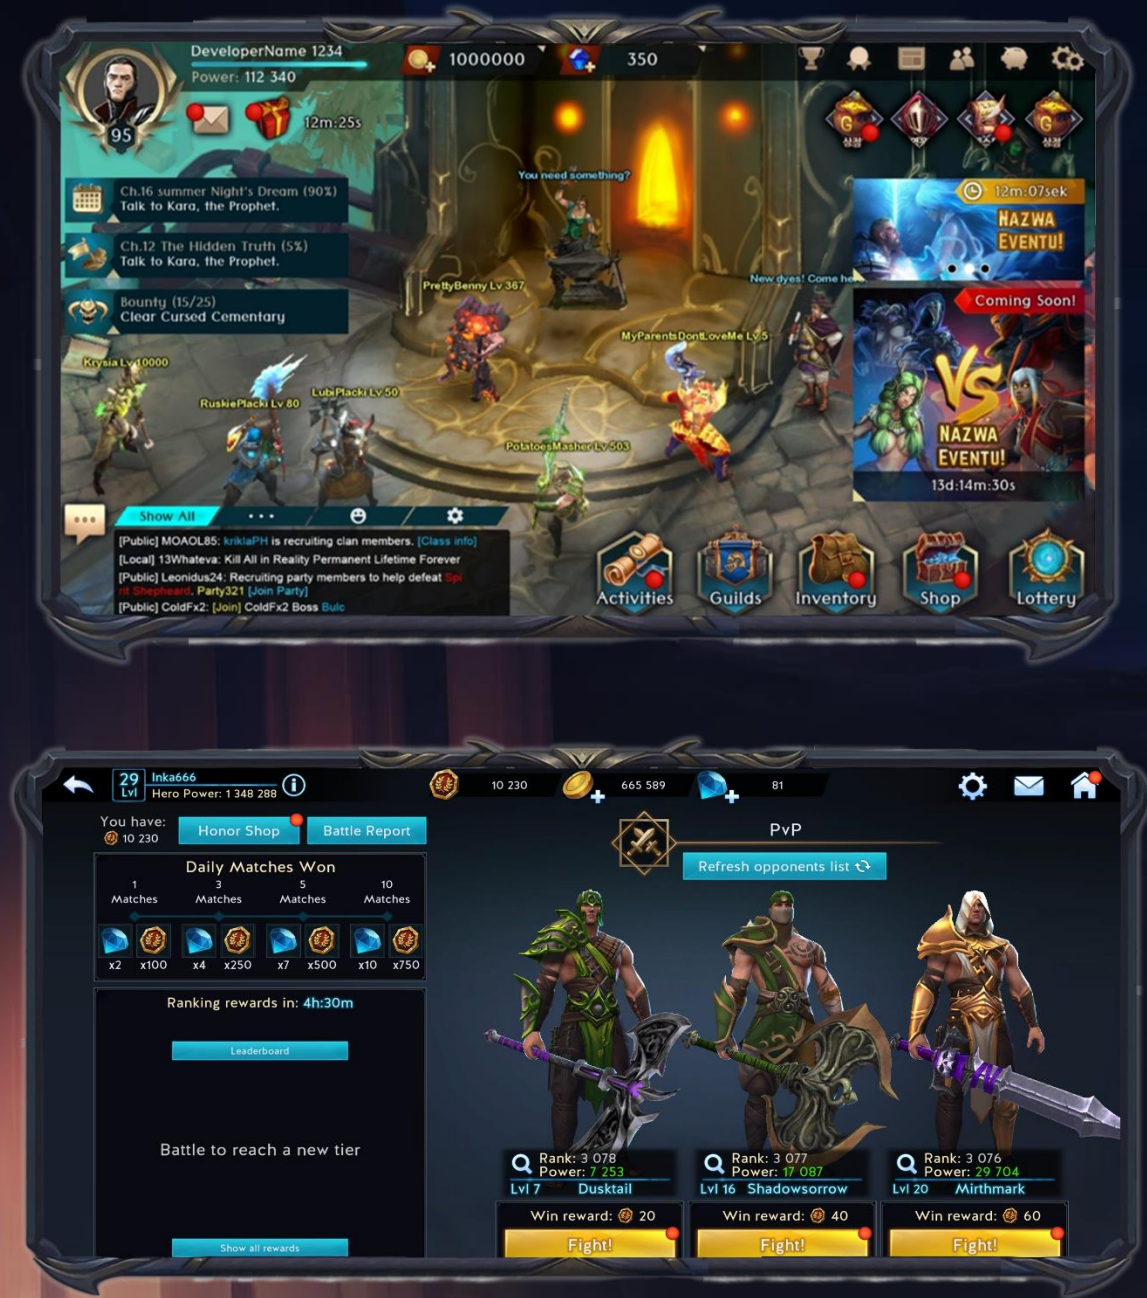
DeveloperName 1234
Power: 112 340
95
1000000
350
12m:25s
Ch.16 summer Night's Dream (90%)
Talk to Kara, the Prophet.
Ch.12 The Hidden Truth (5%)
Talk to Kara, the Prophet.
Bounty (15/25)
Clear Cursed Cementary
You need something?
PrettyBenny Lv 367
New dyes! Come he
MyParentsDontLoveMe Lv 5
Krysia Lv 10000
RuskiePlacki Lv 80
LubiPlacki Lv 50
PotatoesMasher Lv 503
12m:07sek
NAZWA EVENTU!
Coming Soon!
VS
NAZWA EVENTU!
13d:14m:30s
Show All
[Public] MOAOL85: kriklaPH is recruiting clan members. [Class info]
[Local] 13Whateva: Kill All in Reality Permanent Lifetime Forever
[Public] Leonidus24: Recruiting party members to help defeat Spi rit Shepheard. Party321 [Join Party]
[Public] ColdFx2: [Join] ColdFx2 Boss Bulc
Activities
Guilds
Inventory
Shop
Lottery

29 Lvl
Inka666
Hero Power: 1 348 288
10 230
665 589
81
You have:
10 230
Honor Shop
Battle Report
PvP
Refresh opponents list
Daily Matches Won
| 1 Matches | | 3 Matches | | 5 Matches | | 10 Matches | |
|---|---|---|---|---|---|---|---|
| x2 | x100 | x4 | x250 | x7 | x500 | x10 | x750 |

Ranking rewards in: 4h:30m
Leaderboard
Battle to reach a new tier
Show all rewards
Rank: 3 078
Power: 7 253
Lvl 7 Dusktail
Win reward: 20
Fight!
Rank: 3 077
Power: 17 087
Lvl 16 Shadowsorrow
Win reward: 40
Fight!
Rank: 3 076
Power: 29 704
Lvl 20 Mirthmark
Win reward: 60
Fight!